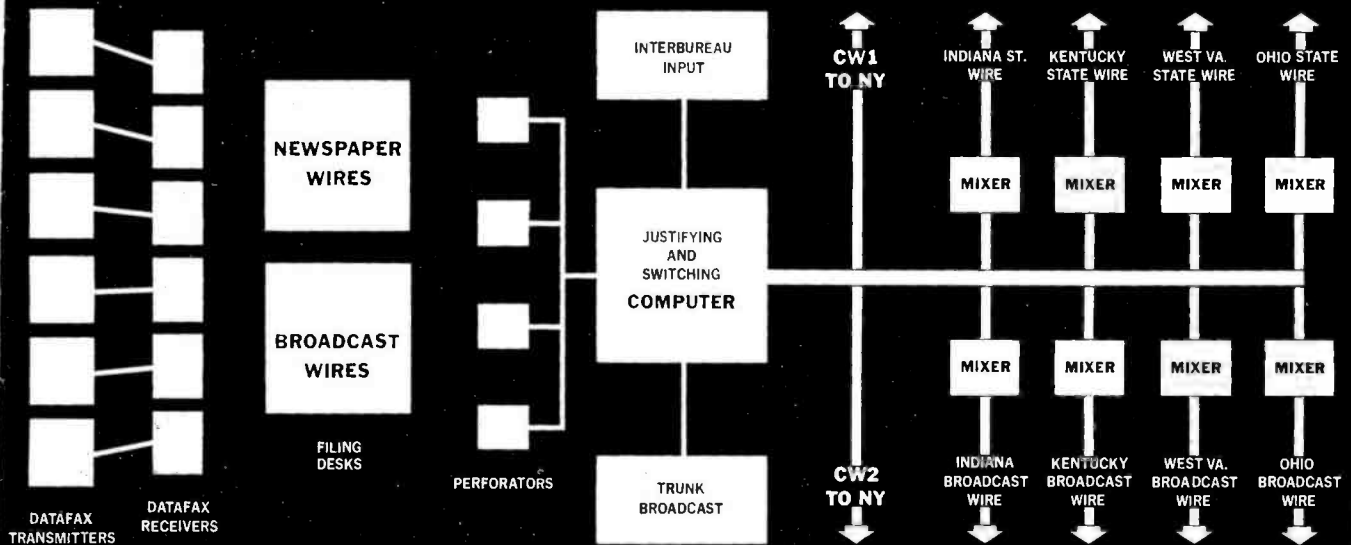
NEWSPAPER WIRES

BROADCAST WIRES

FILING DESKS

DATAFAX TRANSMITTERS

DATAFAX RECEIVERS

PERFORATORS

INTERBUREAU INPUT

JUSTIFYING AND SWITCHING COMPUTER

TRUNK BROADCAST

CW1 TO NY

CW2 TO NY

INDIANA ST. WIRE

KENTUCKY STATE WIRE

WEST VA. STATE WIRE

OHIO STATE WIRE

MIXER

MIXER

MIXER

MIXER

MIXER

MIXER

MIXER

MIXER

INDIANA BROADCAST WIRE

KENTUCKY BROADCAST WIRE

WEST VA. BROADCAST WIRE

OHIO BROADCAST WIRE